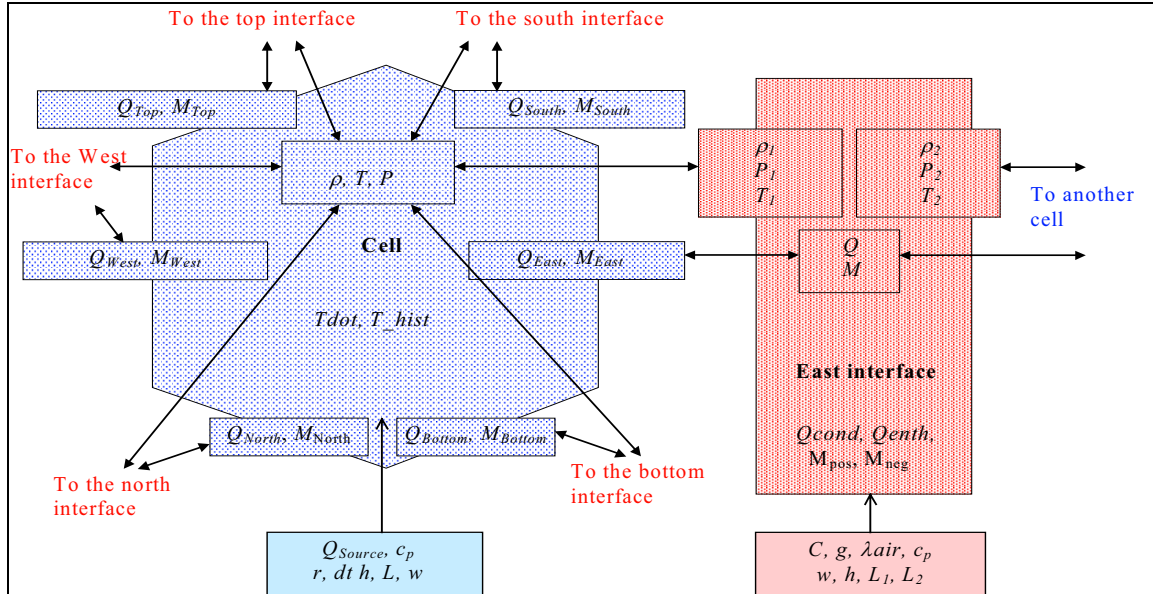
To the top interface

To the south interface

$Q_{Top}$, $M_{Top}$

$Q_{South}$, $M_{South}$

To the West interface

$\rho$, $T$, $P$

$\rho_1$
$P_1$
$T_1$

$\rho_2$
$P_2$
$T_2$

To another cell

Cell

$Q_{West}$, $M_{West}$

$Q_{East}$, $M_{East}$

$Q$
$M$

Tdot, T_hist

East interface

$Q_{North}$, $M_{\text{North}}$

$Q_{Bottom}$, $M_{Bottom}$

Qcond, Qenth, $M_{pos}$, $M_{neg}$

To the north interface

To the bottom interface

$Q_{Source}$, $c_p$
r, dt h, L, w

C, g, $\lambda air$, $c_p$
w, h, $L_1$, $L_2$